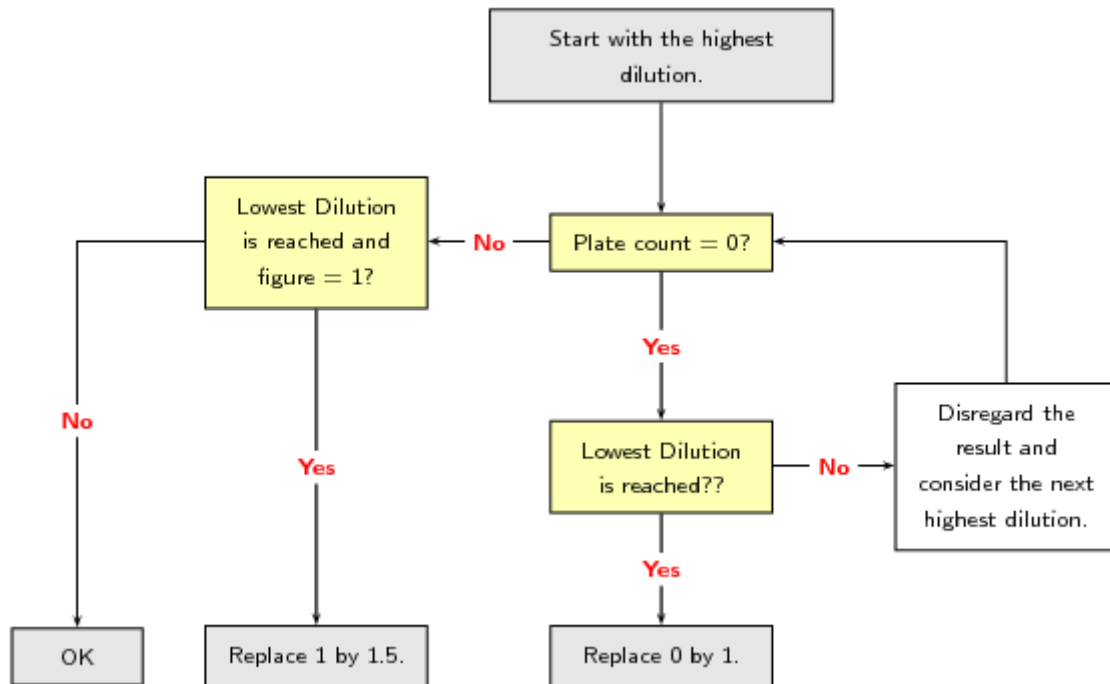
Start with the highest dilution.

Plate count = 0?

No

Lowest Dilution is reached and figure = 1?

Yes

Lowest Dilution is reached??

No

Disregard the result and consider the next highest dilution.

No

Yes

Yes

OK

Replace 1 by 1.5.

Replace 0 by 1.